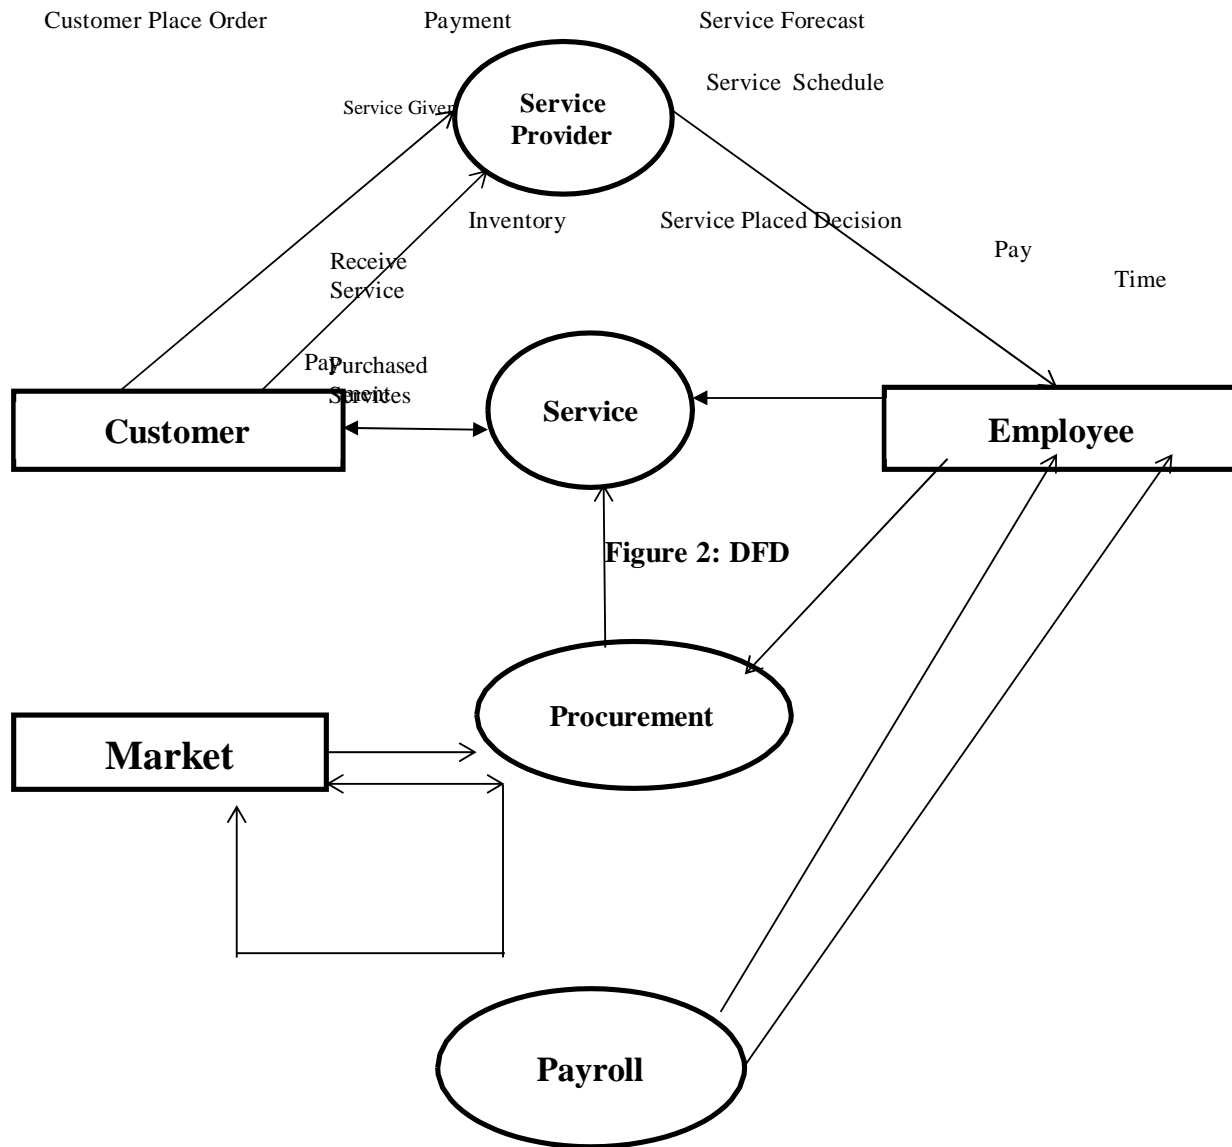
Customer Place Order

Payment

Service Forecast

Service Schedule

Service Given

Service Provider

Inventory

Service Placed Decision

Receive Service

Pay

Time

Payment

Purchased Services

Customer

Service

Employee

Figure 2: DFD

Procurement

Market

Payroll